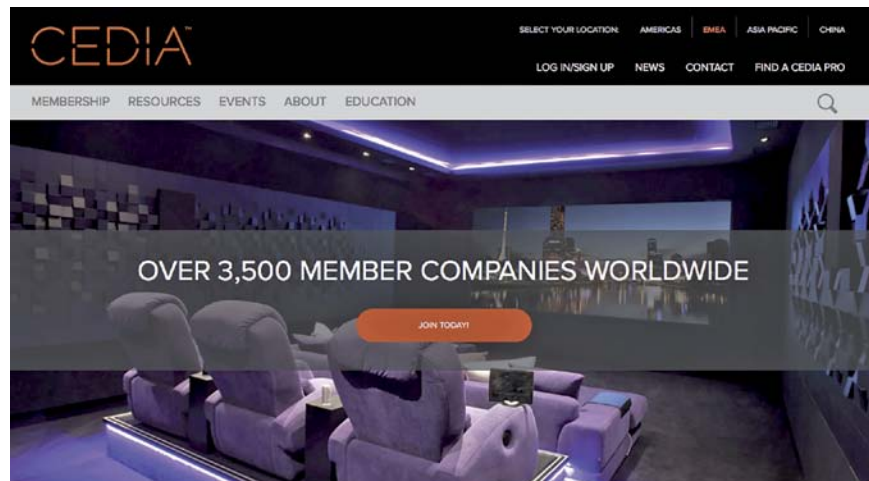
CEDIA™

SELECT YOUR LOCATION: AMERICAS EMEA ASIA PACIFIC CHINA

LOG IN/SIGN UP NEWS CONTACT FIND A CEDIA PRO

MEMBERSHIP RESOURCES EVENTS ABOUT EDUCATION

OVER 3,500 MEMBER COMPANIES WORLDWIDE

JOIN TODAY!